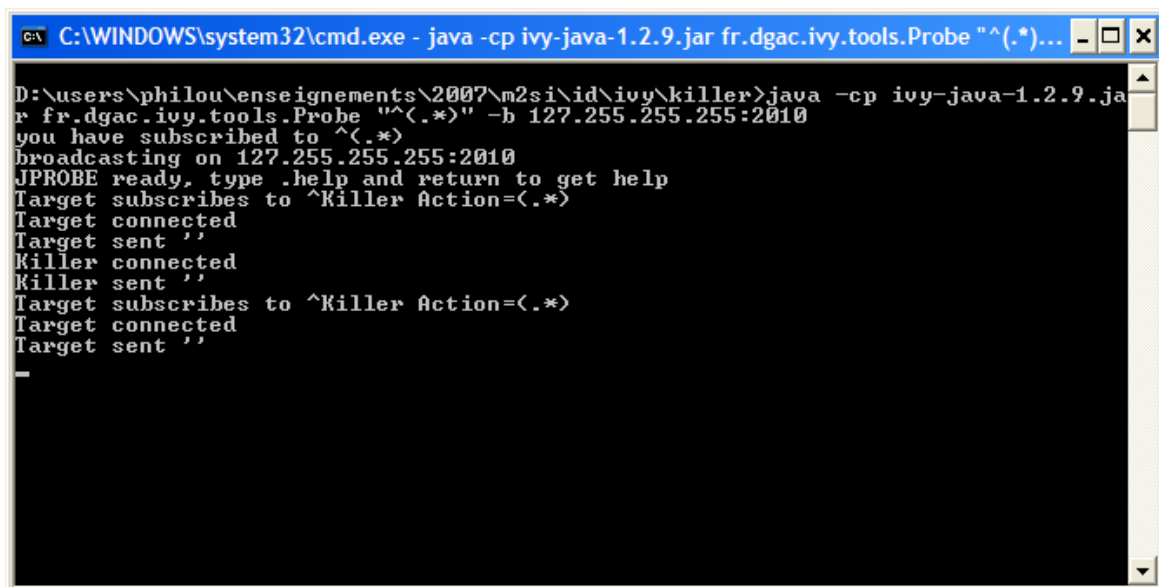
C:\WINDOWS\system32\cmd.exe - java -cp ivy-java-1.2.9.jar fr.dgac.ivy.tools.Probe "^(.*)...

D:\users\philou\enseignements\2007\m2si\id\ivy\killer>java -cp ivy-java-1.2.9.jar fr.dgac.ivy.tools.Probe "^(.*)" -b 127.255.255.255:2010
you have subscribed to ^(.*)
broadcasting on 127.255.255.255:2010
JPROBE ready, type .help and return to get help
Target subscribes to ^Killer Action=(.*)
Target connected
Target sent ''
Killer connected
Killer sent ''
Target subscribes to ^Killer Action=(.*)
Target connected
Target sent ''
_